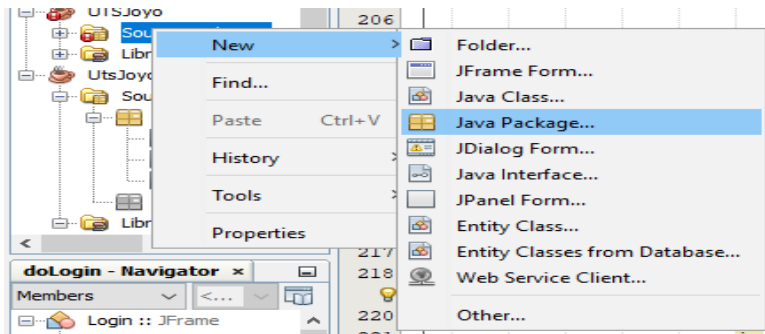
UTSJoyo
Sou
Libr
UtsJoyo
Sou
Libr
<
doLogin - Navigator ×
Members
<...
Login :: JFrame
206
217
218
220
New
Find...
Paste Ctrl+V
History
Tools
Properties
Folder...
JFrame Form...
Java Class...
Java Package...
JDialog Form...
Java Interface...
JPanel Form...
Entity Class...
Entity Classes from Database...
Web Service Client...
Other...